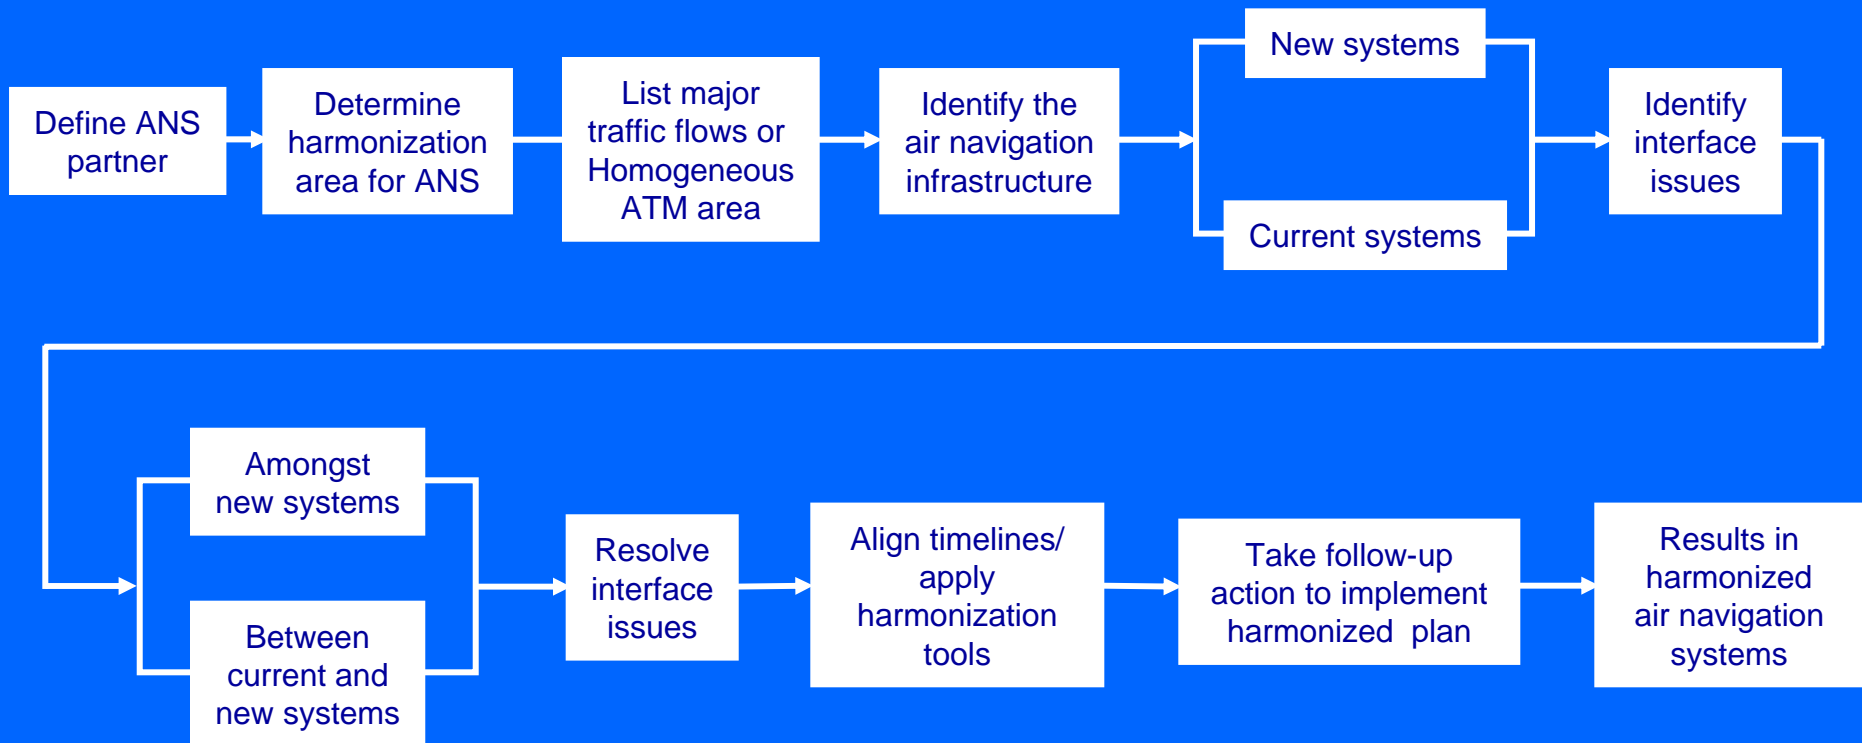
Define ANS partner

Determine harmonization area for ANS

List major traffic flows or Homogeneous ATM area

Identify the air navigation infrastructure

New systems

Current systems

Identify interface issues

Amongst new systems

Between current and new systems

Resolve interface issues

Align timelines/ apply harmonization tools

Take follow-up action to implement harmonized plan

Results in harmonized air navigation systems